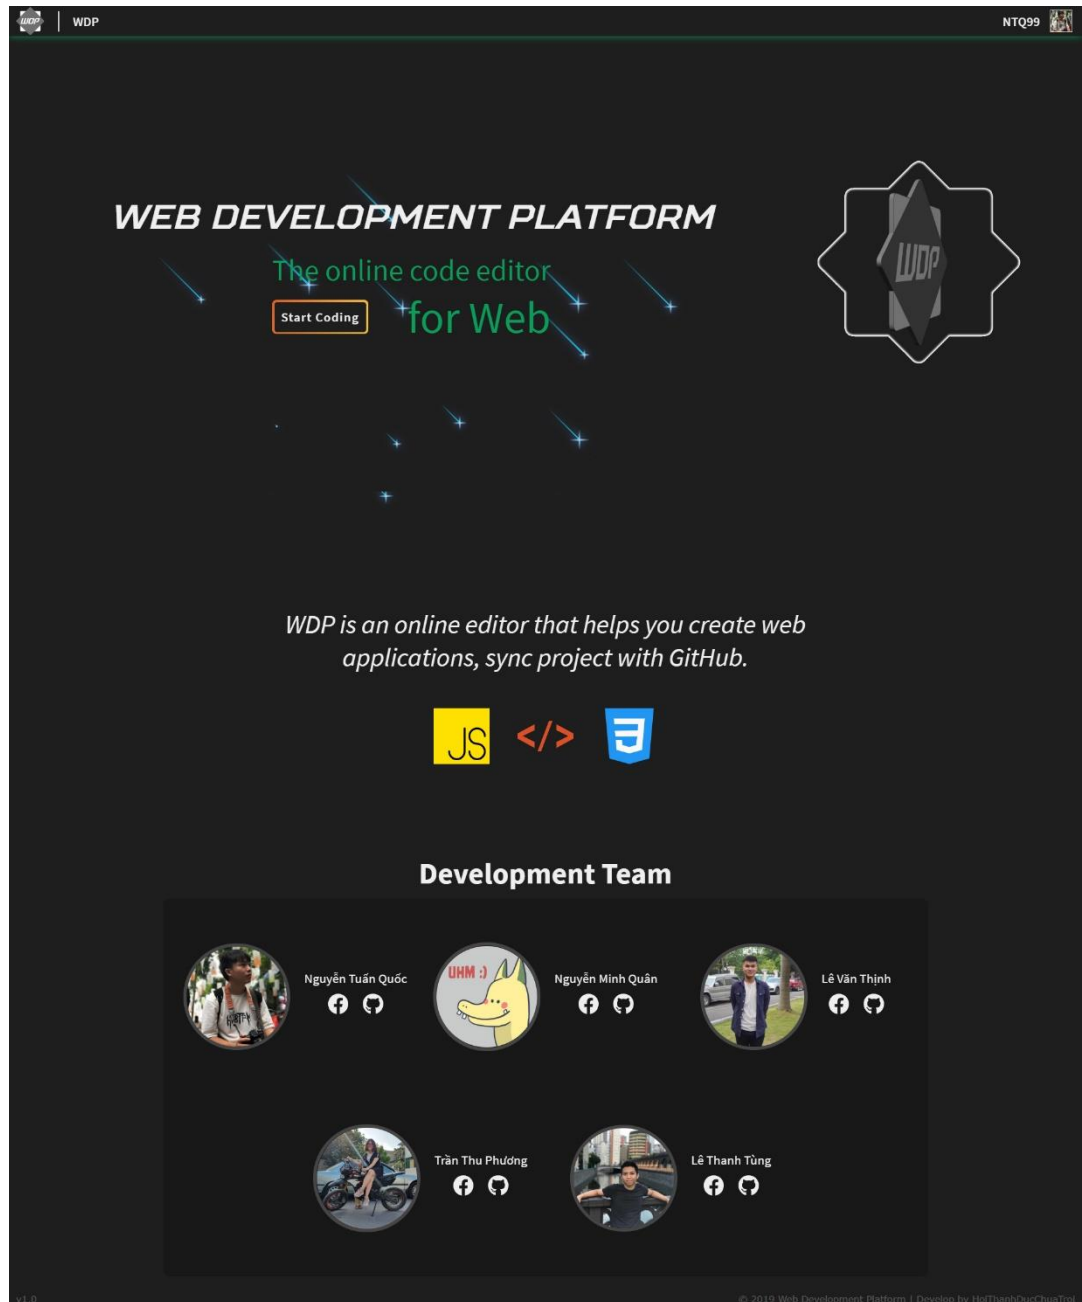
WDP | WDP

NTQ99

WEB DEVELOPMENT PLATFORM

The online code editor

Start Coding

for Web

WDP

WDP is an online editor that helps you create web applications, sync project with GitHub.

JS </>

Development Team

UHM :)

Nguyễn Tuấn Quốc

Nguyễn Minh Quân

Lê Văn Thịnh

Trần Thu Phương

Lê Thanh Tùng

v1.0

© 2019 Web Development Platform | Develop by HoiThanhDucChuaTroi